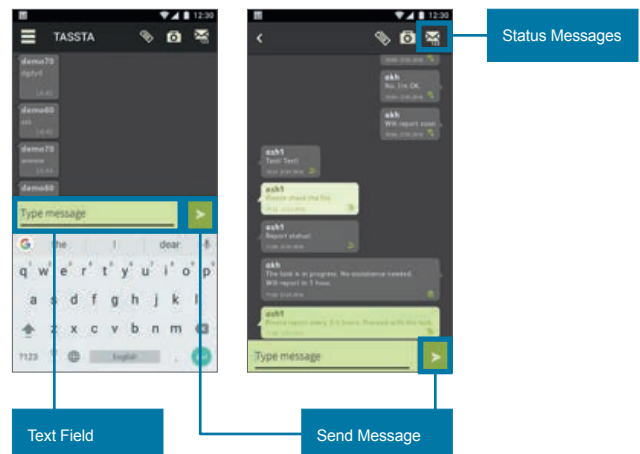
12:30
TASSTA
demo70
dgdyd
14:40
demo60
ssx
14:40
demo70
wwww
14:44
demo60
Type message
the
I
dear
q w e r t y u i o p
a s d f g h j k l
z x c v b n m
?123
English

12:30
akh
No, I'm OK.
akh
Will report soon.
ash1
Test Test
ash1
Please check the fire.
ash1
Report status!
akh
The task is in progress. No assistance needed. Will report in 1 hour.
ash1
Please report every 3-4 hours. Proceed with the task.
Type message

Status Messages

Text Field

Send Message